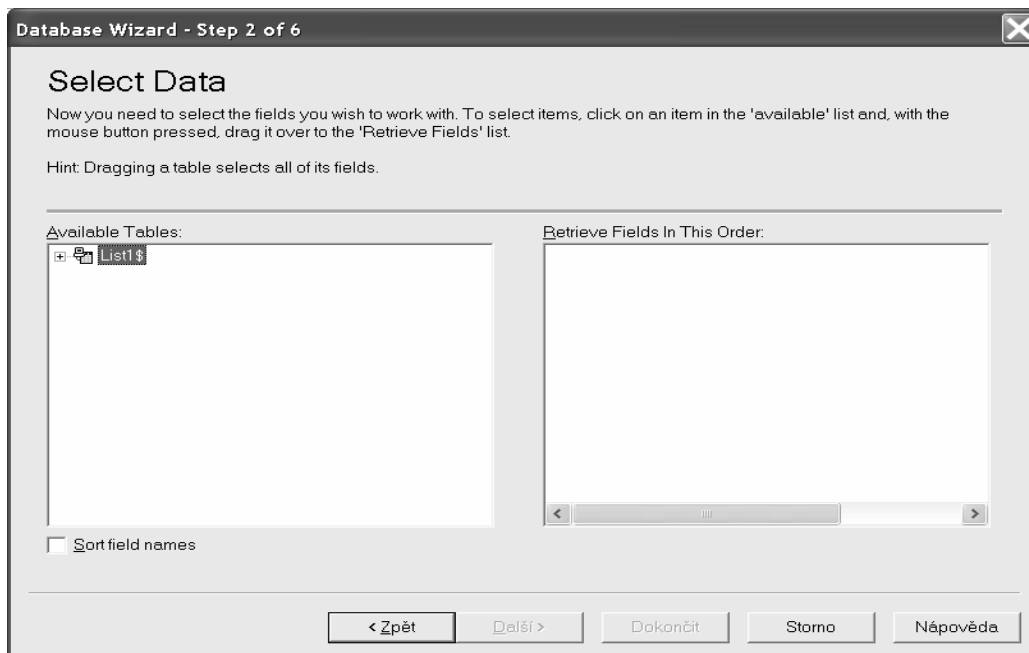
Database Wizard - Step 2 of 6

Select Data

Now you need to select the fields you wish to work with. To select items, click on an item in the 'available' list and, with the mouse button pressed, drag it over to the 'Retrieve Fields' list.

Hint: Dragging a table selects all of its fields.

Available Tables:

List1$

Retrieve Fields In This Order:

Sort field names

< Zpět

Další >

Dokončit

Storno

Nápověda